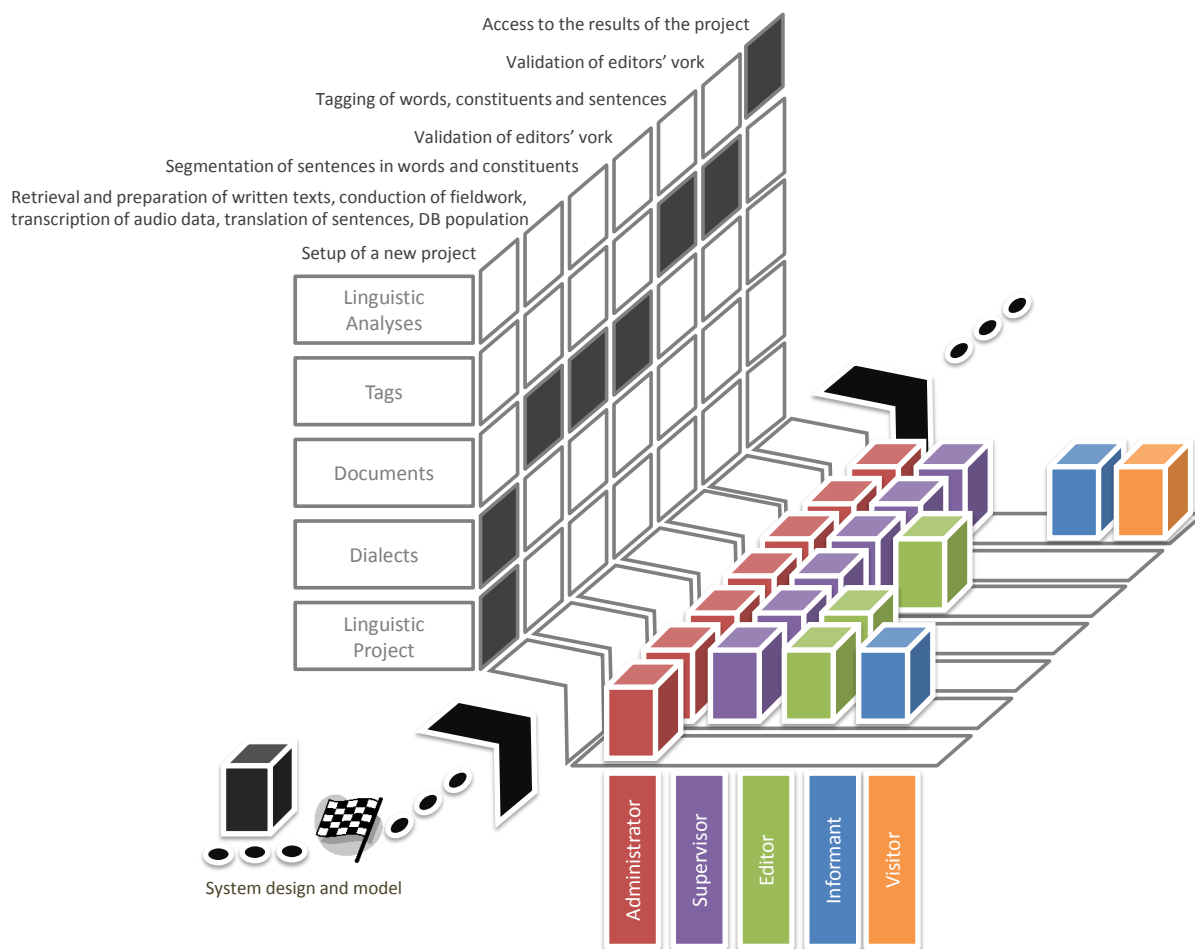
Access to the results of the project

Validation of editors' vork

Tagging of words, constituents and sentences

Validation of editors' vork

Segmentation of sentences in words and constituents

Retrieval and preparation of written texts, conduction of fieldwork, transcription of audio data, translation of sentences, DB population

Setup of a new project

Linguistic Analyses

Tags

Documents

Dialects

Linguistic Project

System design and model

Administrator

Supervisor

Editor

Informant

Visitor